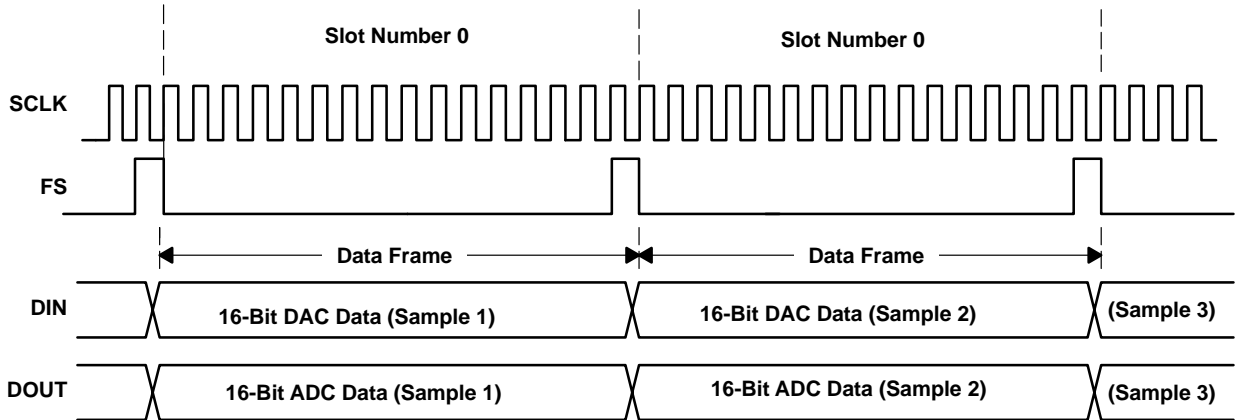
Slot Number 0

Slot Number 0

SCLK

FS

Data Frame

Data Frame

DIN

16-Bit DAC Data (Sample 1)

16-Bit DAC Data (Sample 2)

(Sample 3)

DOUT

16-Bit ADC Data (Sample 1)

16-Bit ADC Data (Sample 2)

(Sample 3)